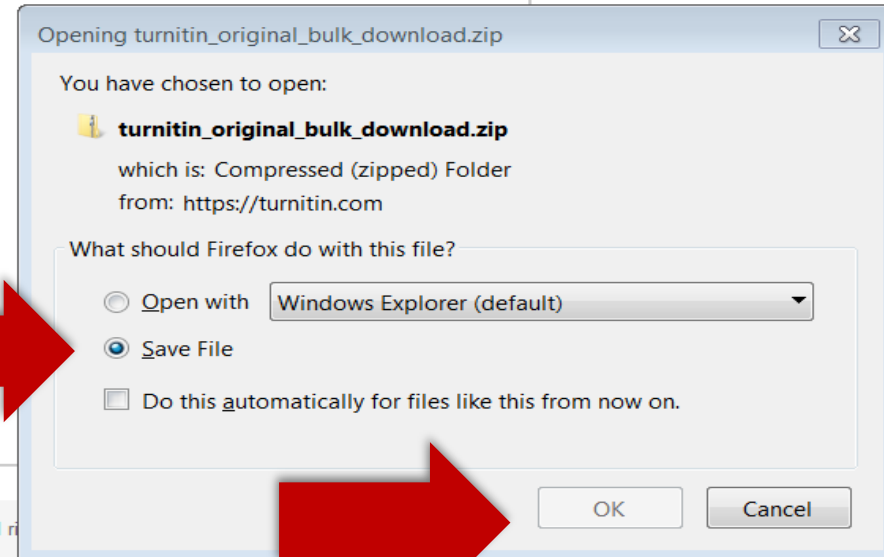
Opening turnitin_original_bulk_download.zip

You have chosen to open:

turnitin_original_bulk_download.zip

which is: Compressed (zipped) Folder

from: https://turnitin.com

What should Firefox do with this file?

Open with Windows Explorer (default)

Save File

Do this automatically for files like this from now on.

OK Cancel